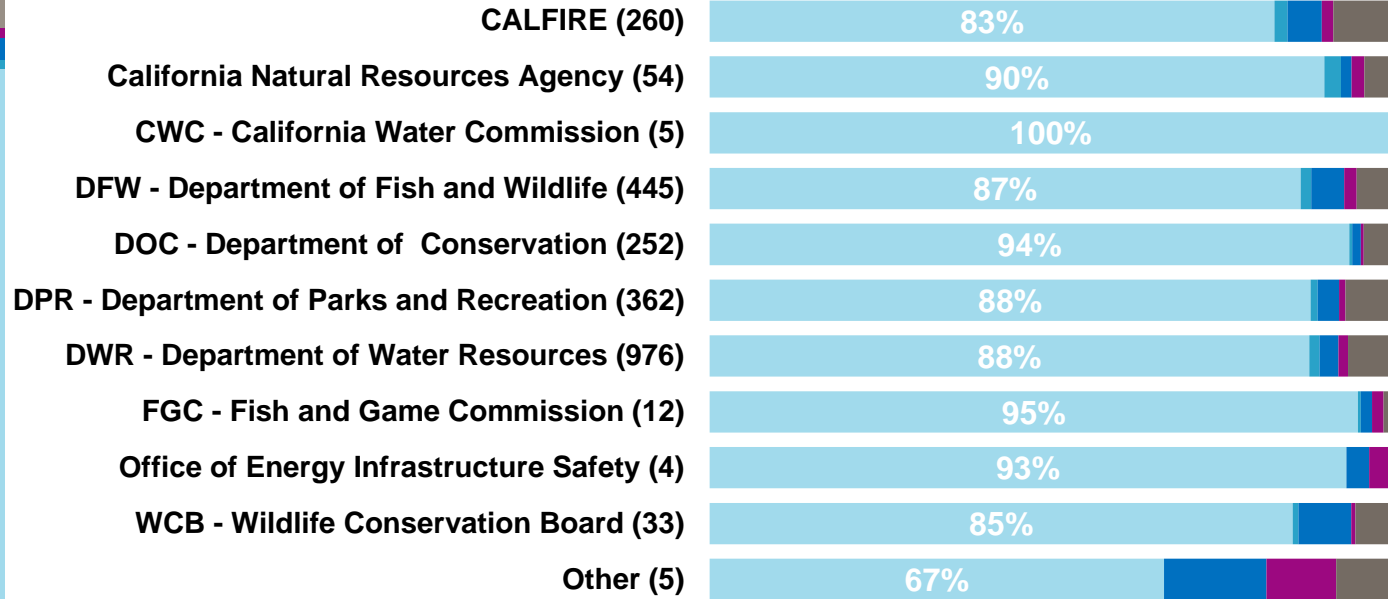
CALFIRE (260) 83%
California Natural Resources Agency (54) 90%
CWC - California Water Commission (5) 100%
DFW - Department of Fish and Wildlife (445) 87%
DOC - Department of Conservation (252) 94%
DPR - Department of Parks and Recreation (362) 88%
DWR - Department of Water Resources (976) 88%
FGC - Fish and Game Commission (12) 95%
Office of Energy Infrastructure Safety (4) 93%
WCB - Wildlife Conservation Board (33) 85%
Other (5) 67%